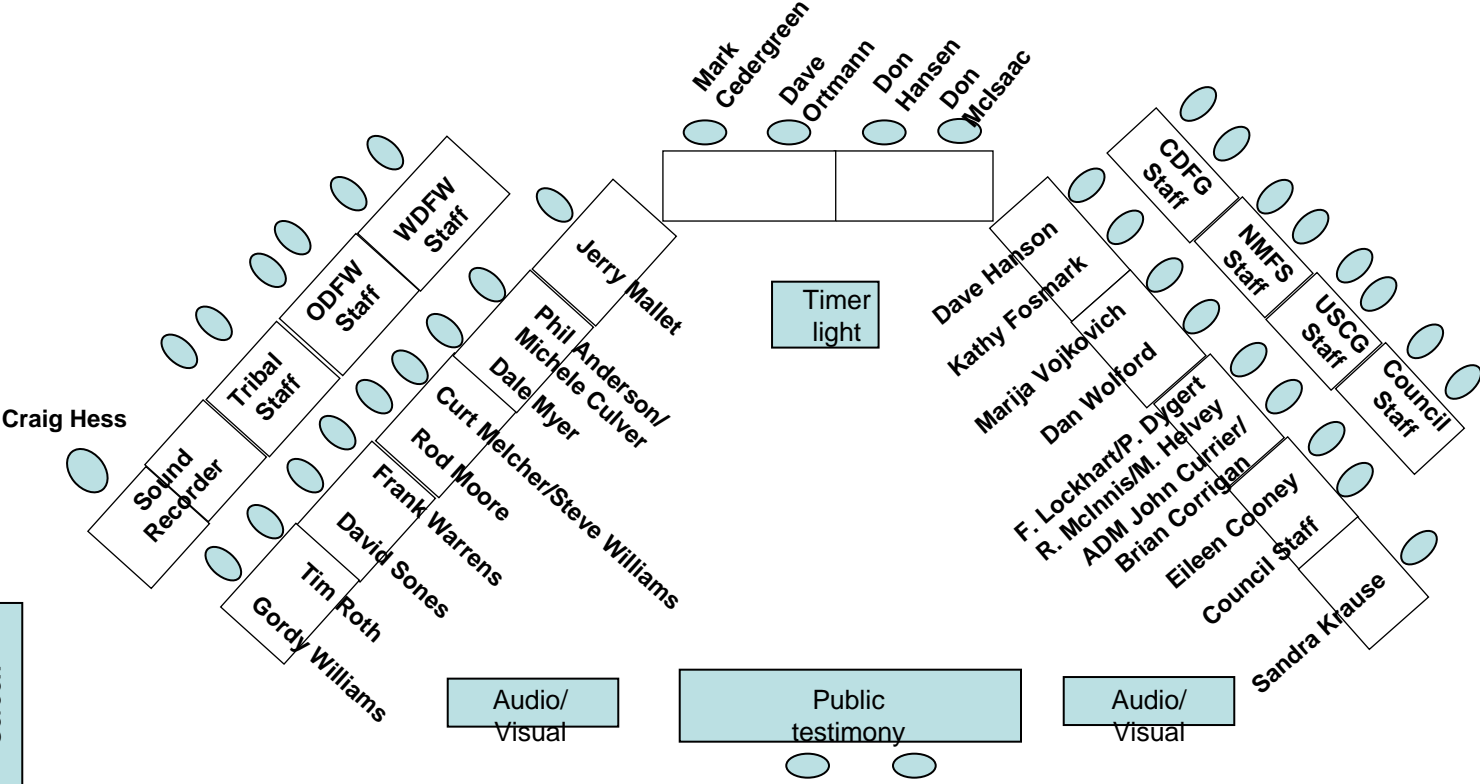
Mark Cedergreen
Dave Ortmann
Don Hansen
Don McIsaac

Timer light

WDFW Staff
ODFW Staff
Tribal Staff
Sound Recorder
Craig Hess

Jerry Mallet
Phil Anderson/ Michele Culver
Dale Myer
Curt Melcher/Steve Williams
Rod Moore
Frank Warrens
David Sones
Tim Roth
Gordy Williams

CDFG Staff
NMFS Staff
USCG Staff
Council Staff

Dave Hanson
Kathy Fosmark
Marija Vojkovich
Dan Wolford
F. Lockhart/P. Dygert
R. McInnis/M. Helvey
ADM John Currier/
Brian Corrigan
Eileen Cooney
Council Staff
Sandra Krause

Audio/ Visual
Public testimony
Audio/ Visual